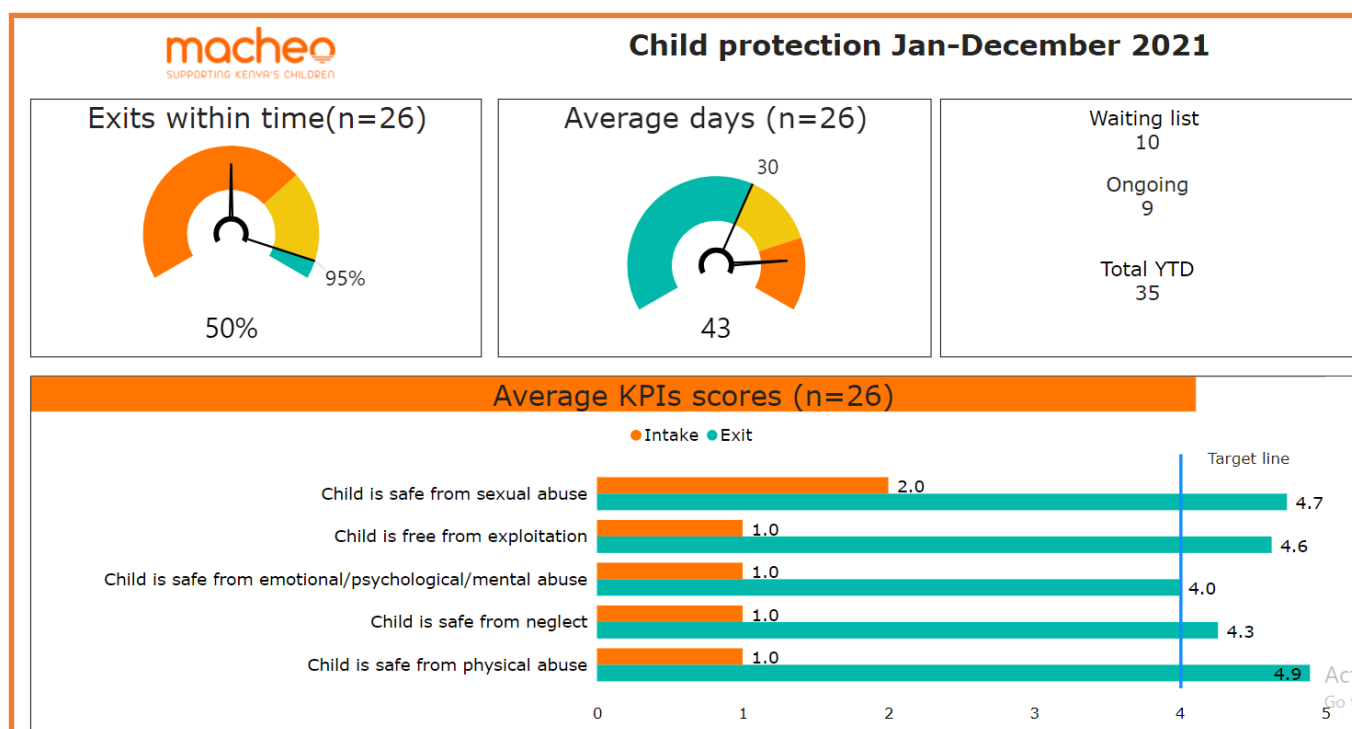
macheo
SUPPORTING KENYA'S CHILDREN

Child protection Jan-December 2021

Exits within time(n=26)

95%

50%

Average days (n=26)

30

43

Waiting list
10

Ongoing
9

Total YTD
35

Average KPIs scores (n=26)

Intake Exit

Target line

Child is safe from sexual abuse 2.0 4.7

Child is free from exploitation 1.0 4.6

Child is safe from emotional/psychological/mental abuse 1.0 4.0

Child is safe from neglect 1.0 4.3

Child is safe from physical abuse 1.0 4.9

0 1 2 3 4 5

Act
Go t